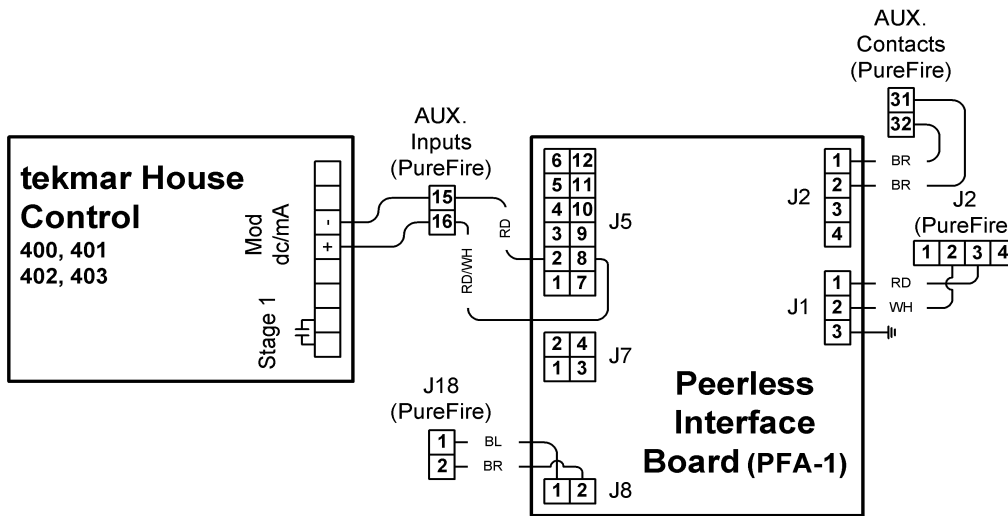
tekmar House Control
400, 401
402, 403

Mod
dc/mA
-
+
Stage 1

AUX.
Inputs
(PureFire)
15
16

RD
RD/WH

6 12
5 11
4 10
3 9
2 8
1 7
J5

2 4
1 3
J7

J18
(PureFire)
1 BL
2 BR

1 2 J8

AUX.
Contacts
(PureFire)
31
32

1 BR
2 BR
3
4
J2

J2
(PureFire
1 2 3 4

1 RD
2 WH
3
J1

Peerless
Interface
Board (PFA-1)